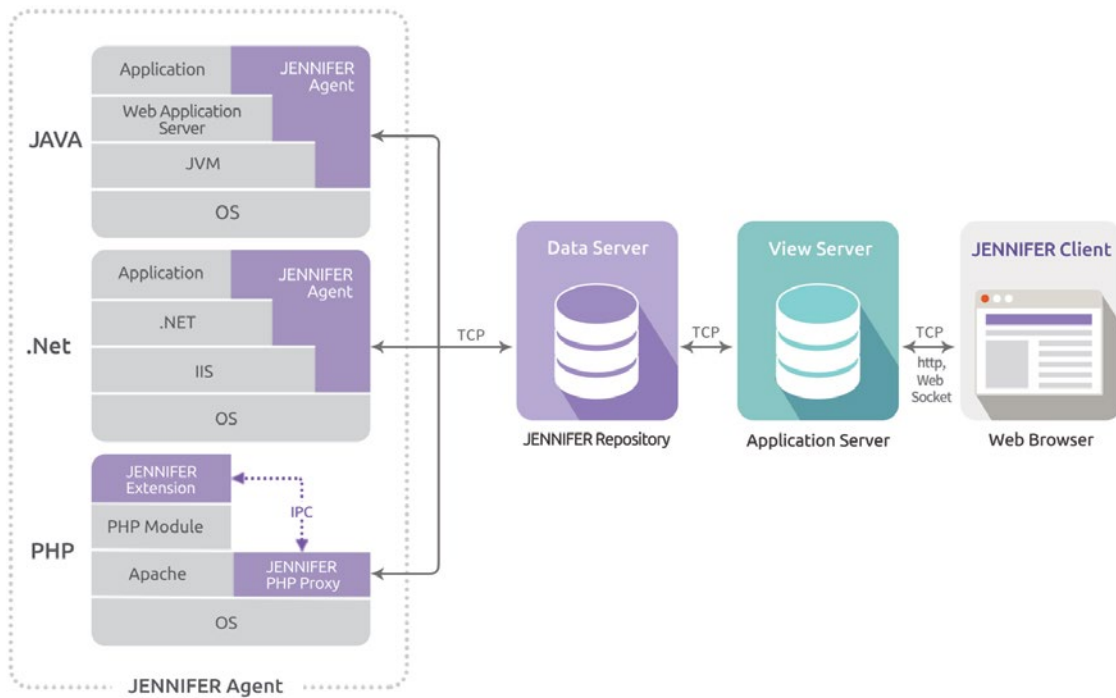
JAVA

Application

JENNIFER Agent

Web Application Server

JVM

OS

.Net

Application

JENNIFER Agent

.NET

IIS

OS

PHP

JENNIFER Extension

PHP Module

IPC

Apache

JENNIFER PHP Proxy

OS

JENNIFER Agent

TCP

Data Server

JENNIFER Repository

TCP

View Server

Application Server

TCP

http, Web Socket

JENNIFER Client

Web Browser